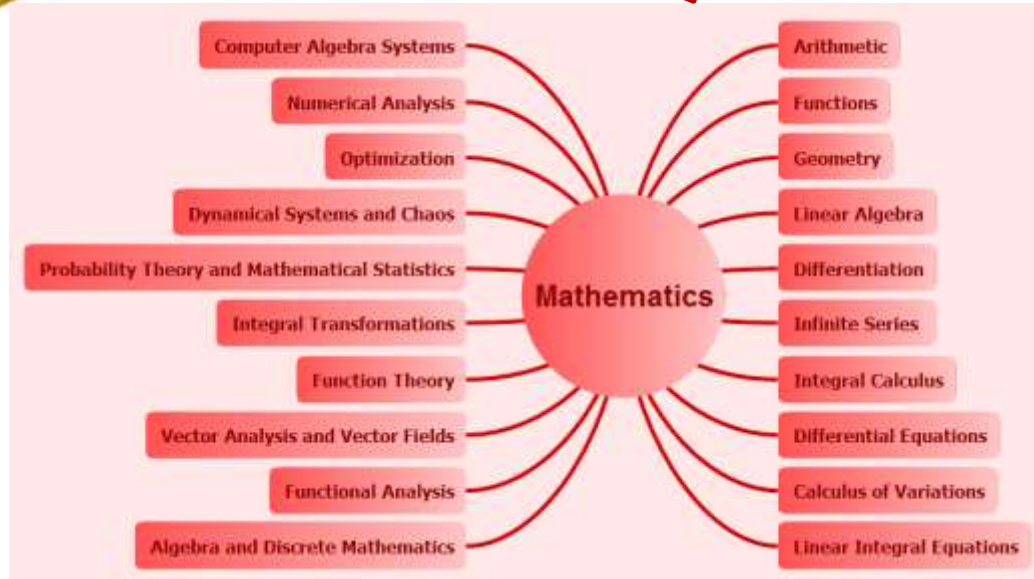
Mathematics

Computer Algebra Systems

Numerical Analysis

Optimization

Dynamical Systems and Chaos

Probability Theory and Mathematical Statistics

Integral Transformations

Function Theory

Vector Analysis and Vector Fields

Functional Analysis

Algebra and Discrete Mathematics

Arithmetic

Functions

Geometry

Linear Algebra

Differentiation

Infinite Series

Integral Calculus

Differential Equations

Calculus of Variations

Linear Integral Equations